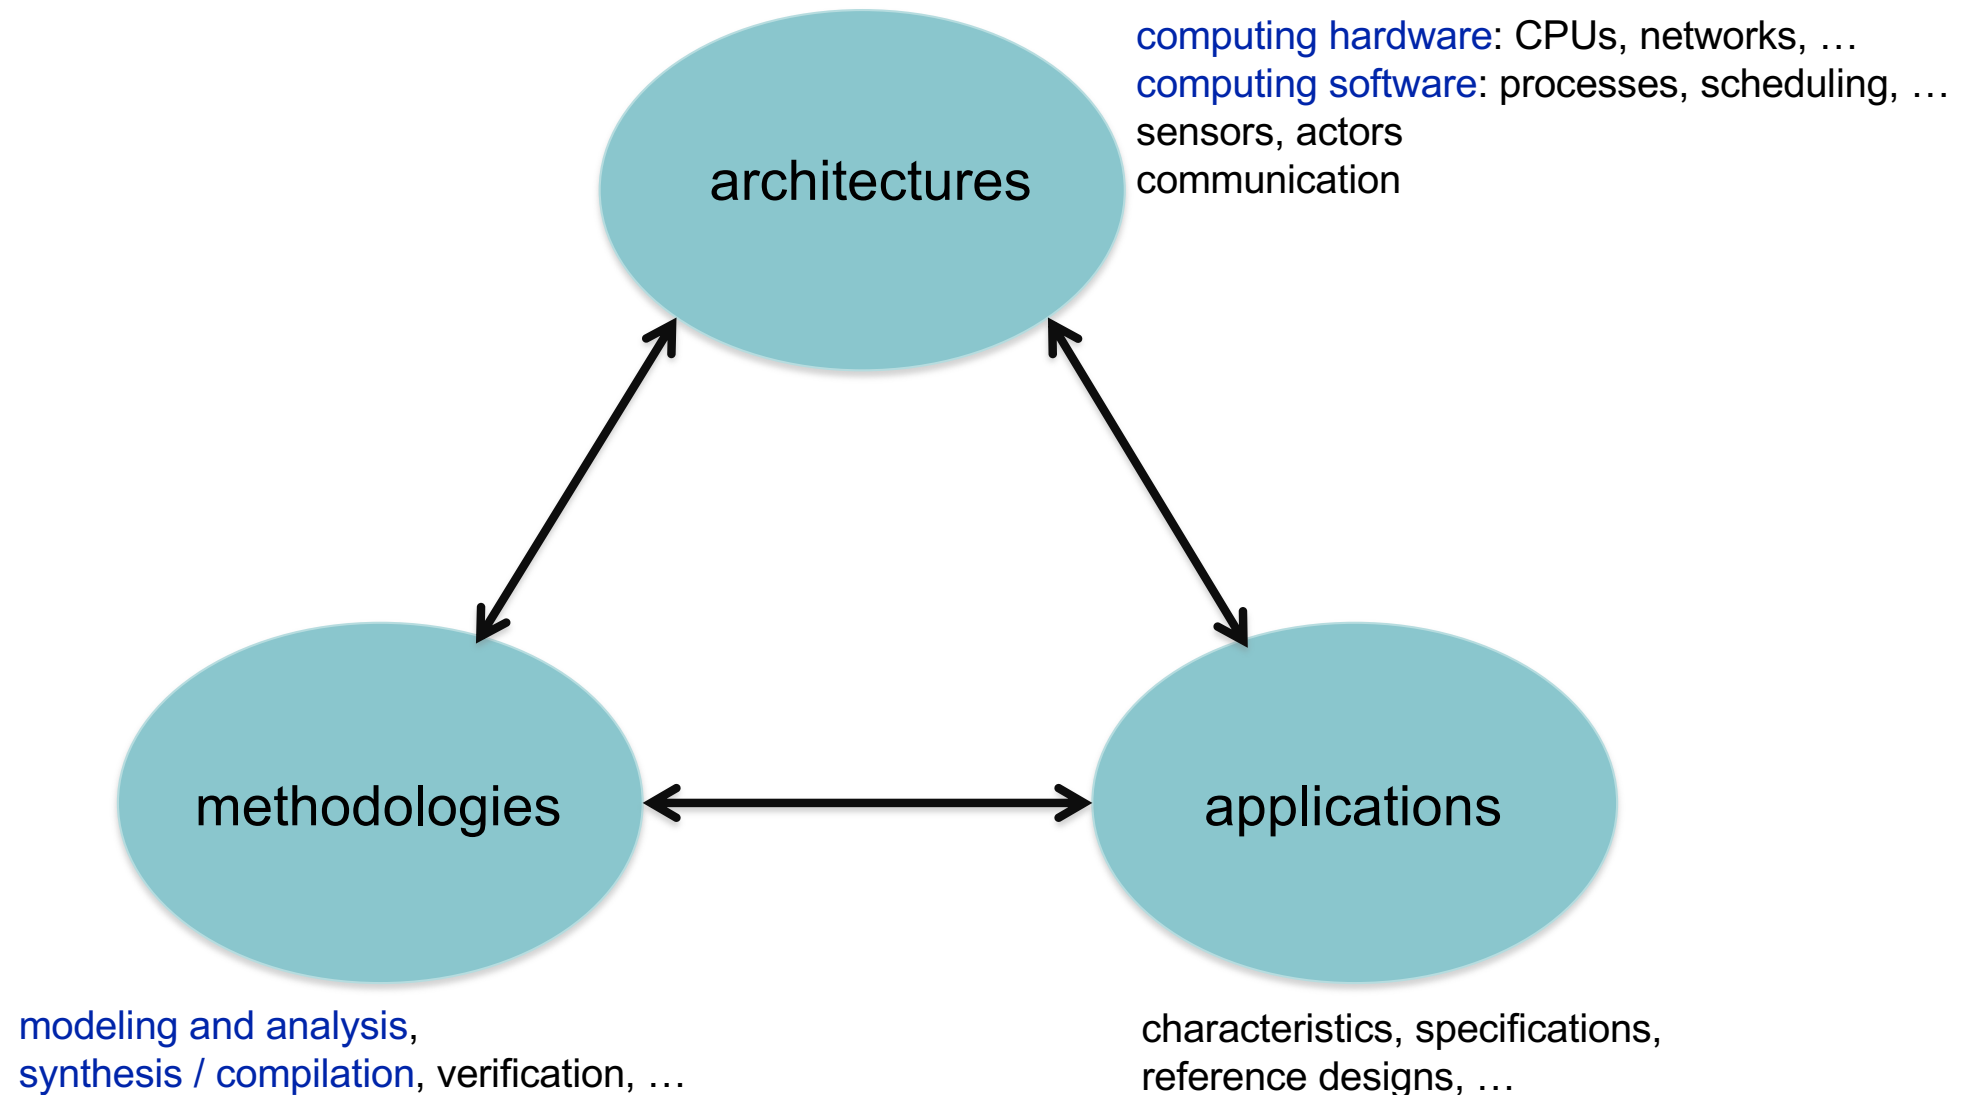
computing hardware: CPUs, networks, …
computing software: processes, scheduling, …
sensors, actors
communication

architectures

methodologies

applications

modeling and analysis,
synthesis / compilation, verification, …

characteristics, specifications,
reference designs, …